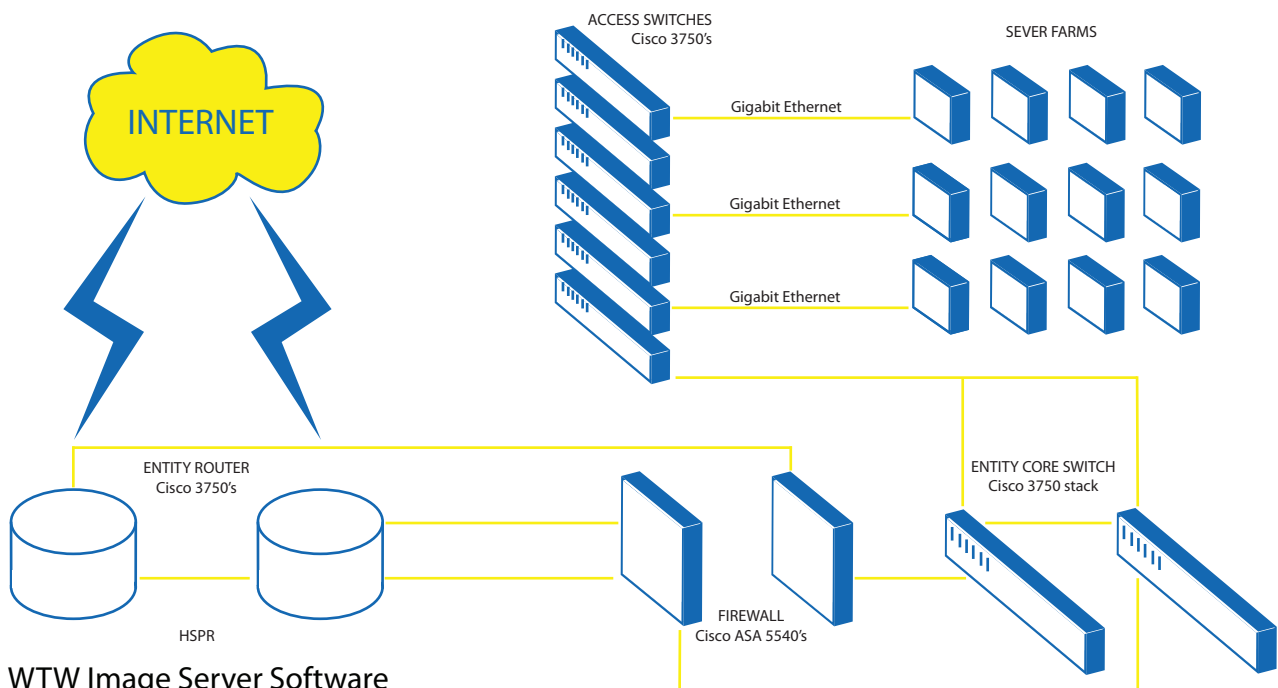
ACCESS SWITCHES
Cisco 3750's

SEVER FARMS

INTERNET

Gigabit Ethernet

Gigabit Ethernet

Gigabit Ethernet

ENTITY ROUTER
Cisco 3750's

ENTITY CORE SWITCH
Cisco 3750 stack

HSPR

FIREWALL
Cisco ASA 5540's

WTW Image Server Software